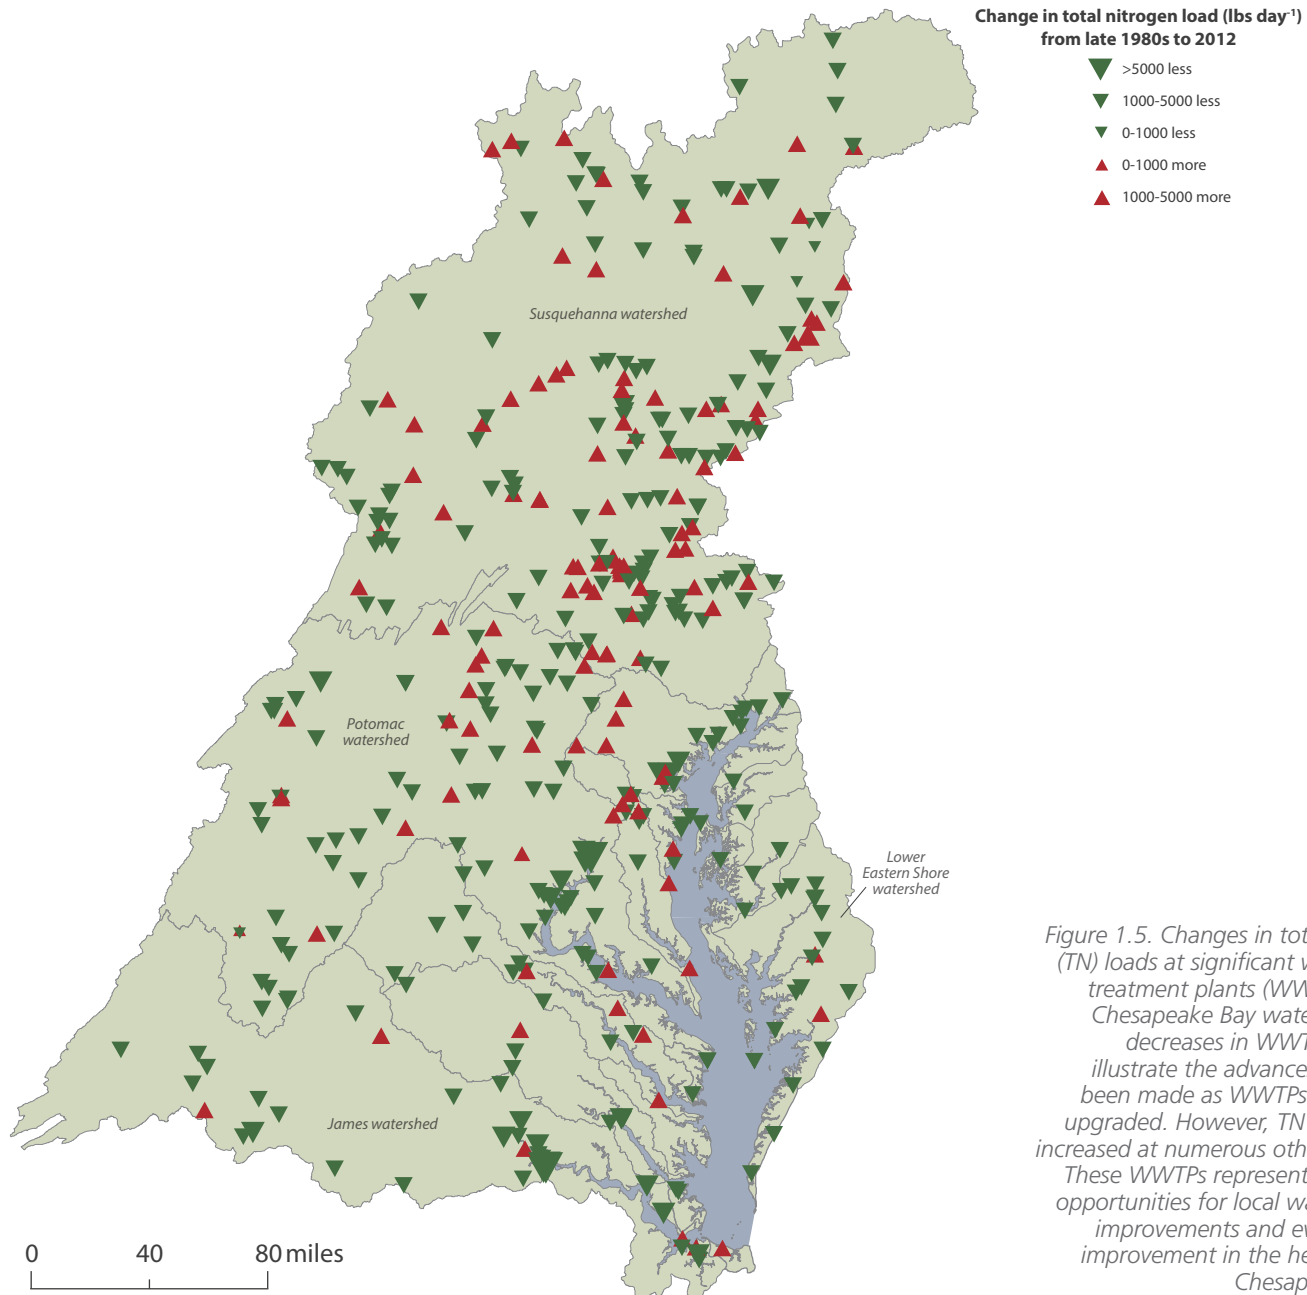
Change in total nitrogen load (lbs day$^{-1}$) from late 1980s to 2012
>5000 less
1000-5000 less
0-1000 less
0-1000 more
1000-5000 more

Susquehanna watershed

Potomac watershed

Lower Eastern Shore watershed

James watershed

0 40 80 miles

Figure 1.5. Changes in tot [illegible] (TN) loads at significant w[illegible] treatment plants (WW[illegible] Chesapeake Bay wate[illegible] decreases in WWT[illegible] illustrate the advance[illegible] been made as WWTPs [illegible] upgraded. However, TN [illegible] increased at numerous oth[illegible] These WWTPs represent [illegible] opportunities for local w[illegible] improvements and ev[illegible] improvement in the he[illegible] Chesap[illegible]